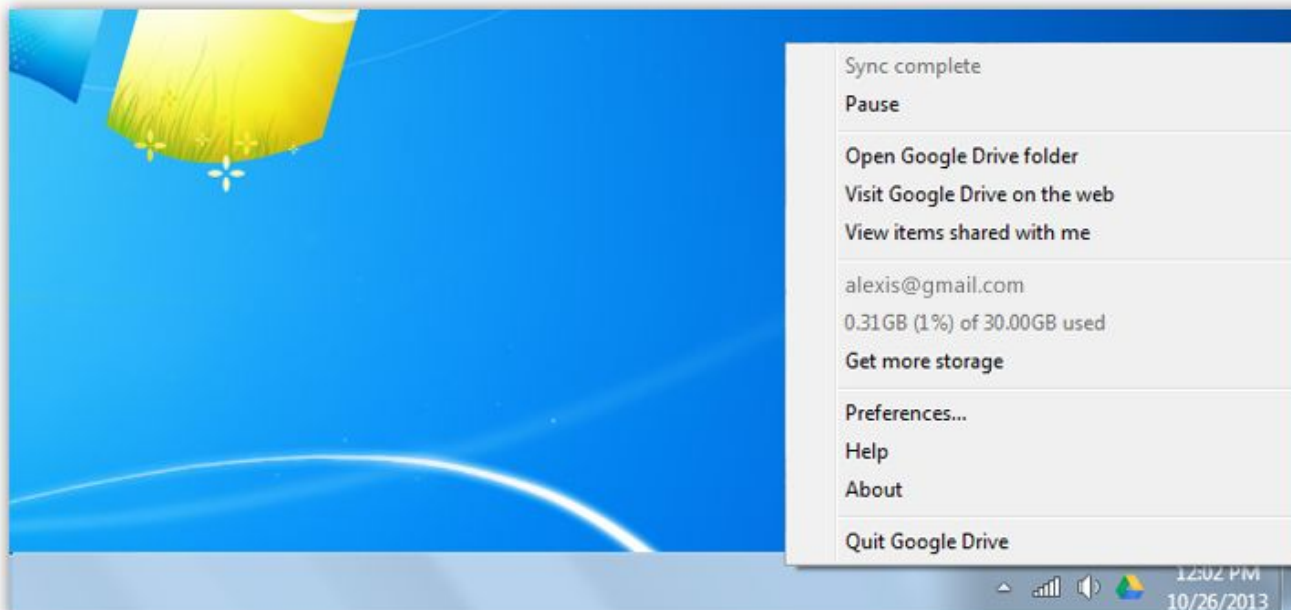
Sync complete
Pause

Open Google Drive folder
Visit Google Drive on the web
View items shared with me

alexis@gmail.com
0.31GB (1%) of 30.00GB used
Get more storage

Preferences...
Help
About

Quit Google Drive

12:02 PM
10/26/2013